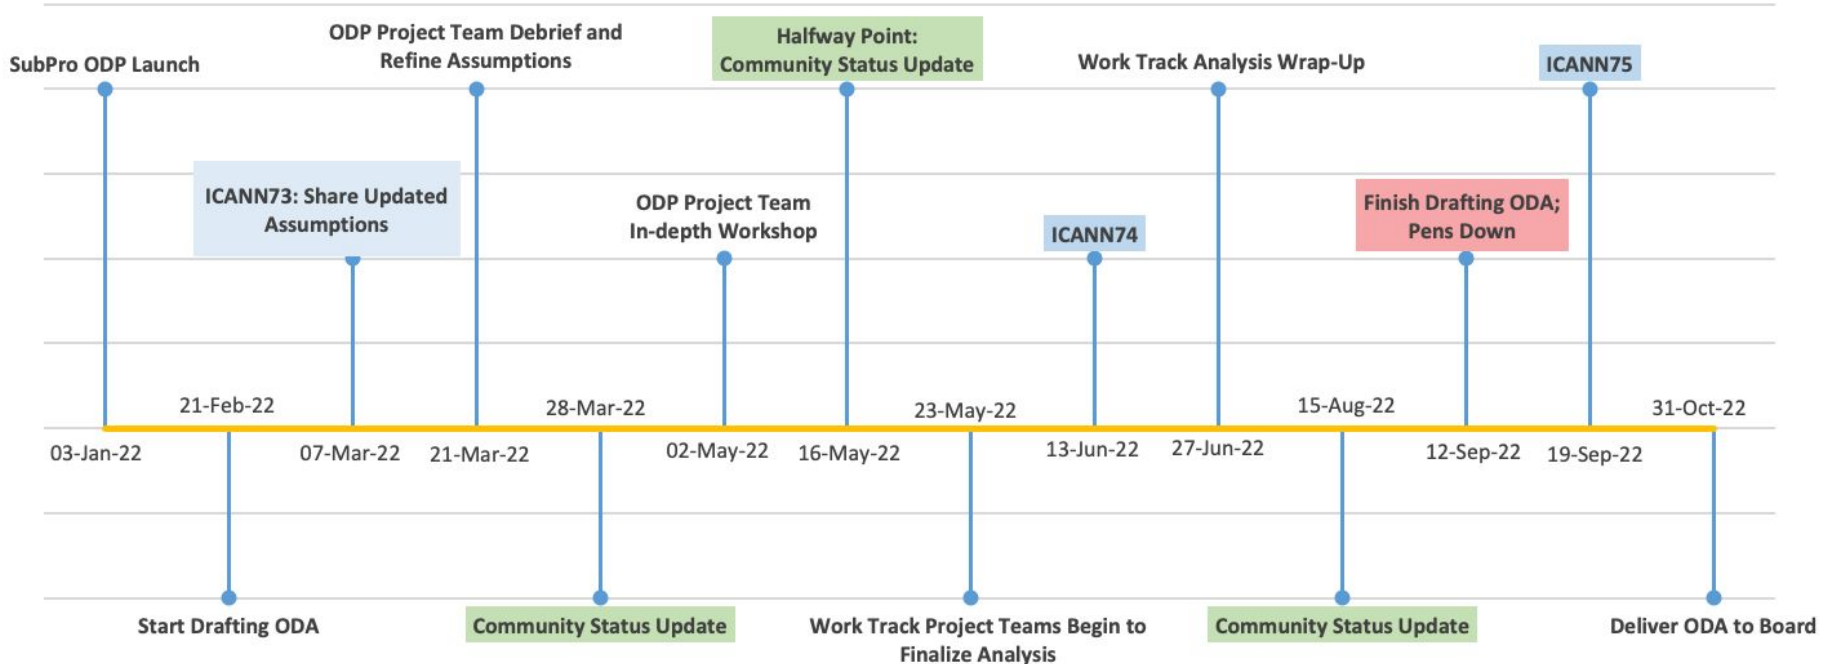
SubPro ODP Launch

ODP Project Team Debrief and Refine Assumptions

Halfway Point: Community Status Update

Work Track Analysis Wrap-Up

ICANN75

ICANN73: Share Updated Assumptions

ODP Project Team In-depth Workshop

ICANN74

Finish Drafting ODA; Pens Down

21-Feb-22

28-Mar-22

23-May-22

15-Aug-22

31-Oct-22

03-Jan-22

07-Mar-22

21-Mar-22

02-May-22

16-May-22

13-Jun-22

27-Jun-22

12-Sep-22

19-Sep-22

Start Drafting ODA

Community Status Update

Work Track Project Teams Begin to Finalize Analysis

Community Status Update

Deliver ODA to Board